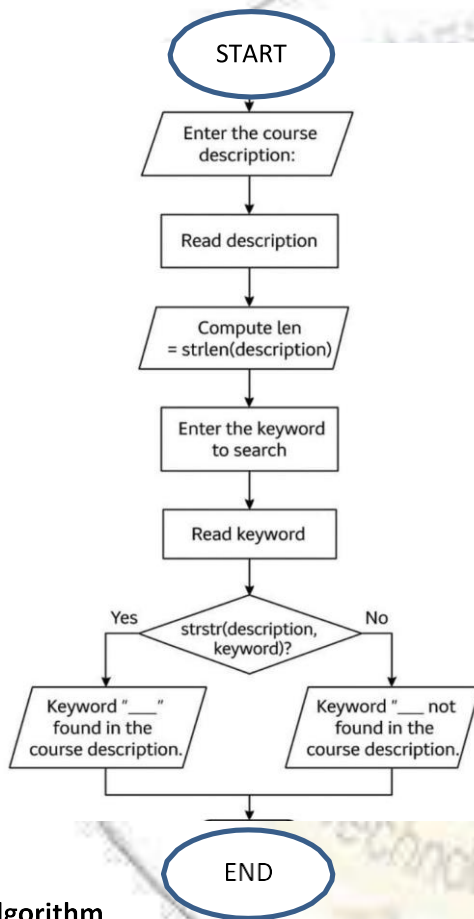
START

Enter the course description:

Read description

Compute len = strlen(description)

Enter the keyword to search

Read keyword

strstr(description, keyword)?

Yes

No

Keyword "___" found in the course description.

Keyword "___ not found in the course description.

END

lgorithm